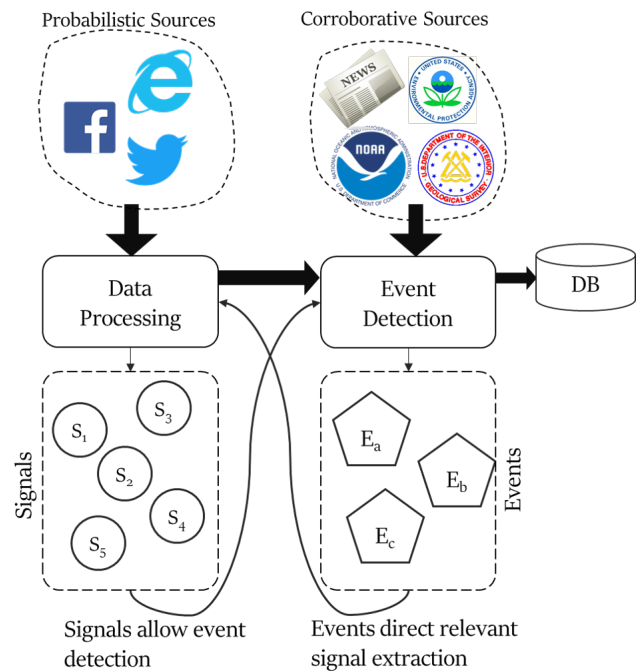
Probabilistic Sources

Corroborative Sources

NEWS

UNITED STATES ENVIRONMENTAL PROTECTION AGENCY

NATIONAL OCEANIC AND ATMOSPHERIC ADMINISTRATION

NOAA

U.S. DEPARTMENT OF COMMERCE

U.S. DEPARTMENT OF THE INTERIOR

GEOLOGICAL SURVEY

Data Processing

Event Detection

DB

Signals

$S_1$

$S_3$

$S_2$

$S_4$

$S_5$

Events

$E_a$

$E_b$

$E_c$

Signals allow event detection

Events direct relevant signal extraction